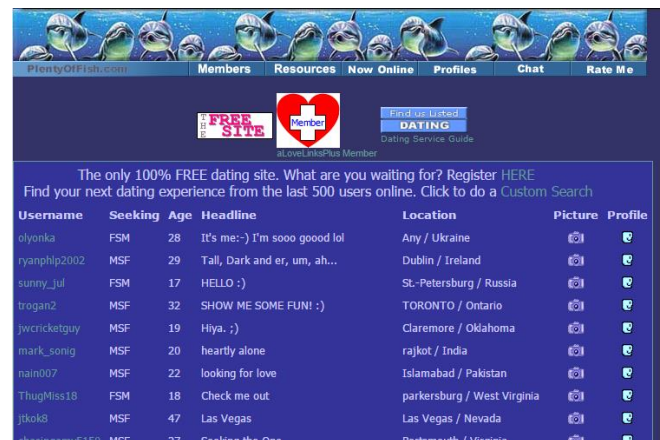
PlentyOfFish.com Members Resources Now Online Profiles Chat Rate Me

THE FREE SITE

Member
aLoveLinksPlus Member

Find us Listed
DATING
Dating Service Guide

The only 100% FREE dating site. What are you waiting for? Register HERE
Find your next dating experience from the last 500 users online. Click to do a Custom Search

| Username | Seeking | Age | Headline | Location | Picture | Profile |
|---|---|---|---|---|---|---|
| olyonka | FSM | 28 | It's me:-) I'm sooo goood lol | Any / Ukraine | | |
| ryanphlp2002 | MSF | 29 | Tall, Dark and er, um, ah... | Dublin / Ireland | | |
| sunny_jul | FSM | 17 | HELLO :) | St.-Petersburg / Russia | | |
| trogan2 | MSF | 32 | SHOW ME SOME FUN! :) | TORONTO / Ontario | | |
| jwcricketguy | MSF | 19 | Hiya. ;) | Claremore / Oklahoma | | |
| mark_sonig | MSF | 20 | heartly alone | rajkot / India | | |
| nain007 | MSF | 22 | looking for love | Islamabad / Pakistan | | |
| ThugMiss18 | FSM | 18 | Check me out | parkersburg / West Virginia | | |
| jtkok8 | MSF | 47 | Las Vegas | Las Vegas / Nevada | | |
| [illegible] | MSF | 27 | Seeking the One | Portsmouth / Virginia | | |